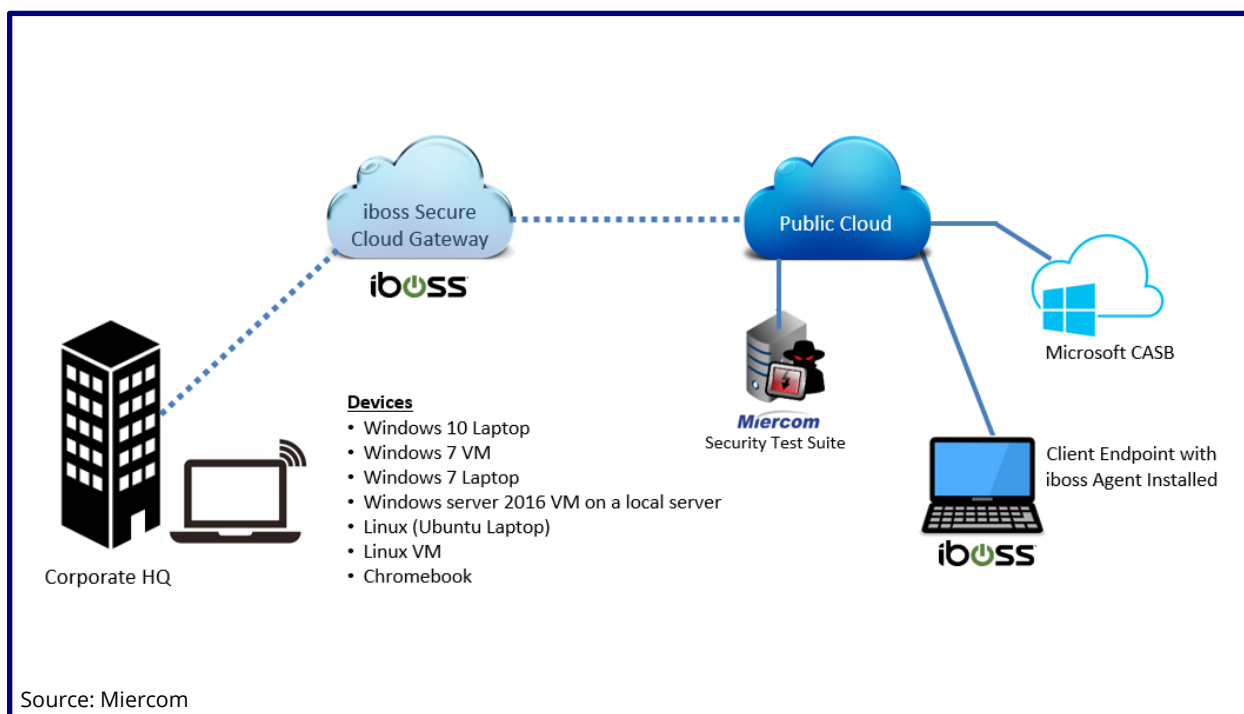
iboss Secure Cloud Gateway

iboss

Public Cloud

Microsoft CASB

Miercom
Security Test Suite

Client Endpoint with iboss Agent Installed

iboss

Devices
• Windows 10 Laptop
• Windows 7 VM
• Windows 7 Laptop
• Windows server 2016 VM on a local server
• Linux (Ubuntu Laptop)
• Linux VM
• Chromebook

Corporate HQ

Source: Miercom